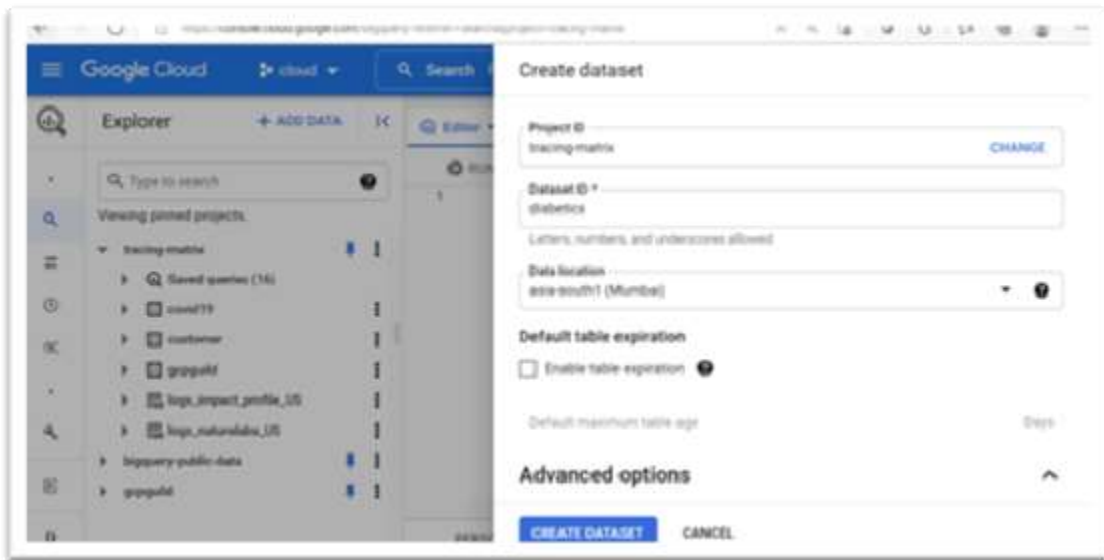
https://console.cloud.google.com/bigquery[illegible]

Google Cloud

cloud

Search

Explorer

+ ADD DATA

Editor

Type to search

Viewing pinned projects.

tracing-matrix

Saved queries (16)

covid19

customer

gcpguild

logs_impact_profile_US

logs_naturaldiu_US

bigquery-public-data

gcpguild

1

Create dataset

Project ID

tracing-matrix

CHANGE

Dataset ID *

diabetics

Letters, numbers, and underscores allowed

Data location

asia-south1 (Mumbai)

Default table expiration

Enable table expiration

Default maximum table age

Days

Advanced options

CREATE DATASET

CANCEL